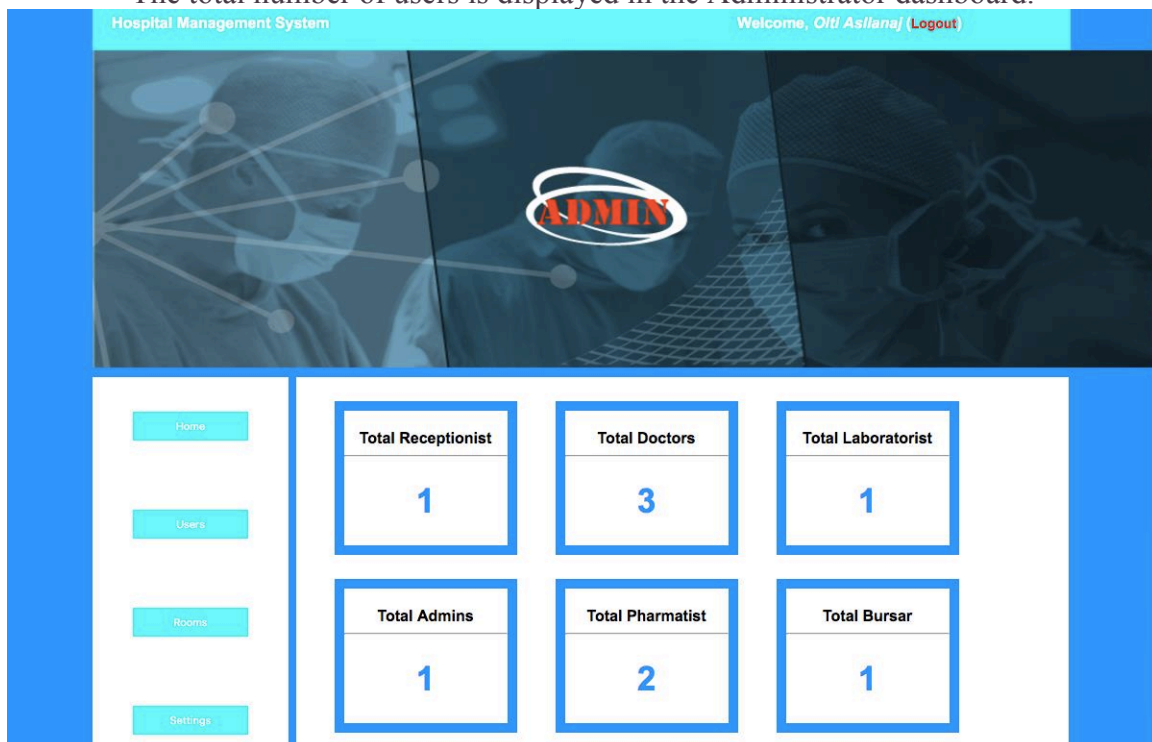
The total number of users is displayed in the Administrator dashboard.

Hospital Management System

Welcome, Olti Aslianaj (Logout)

ADMIN

Home

Users

Rooms

Settings

Total Receptionist

1

Total Doctors

3

Total Laboratorist

1

Total Admins

1

Total Pharmatist

2

Total Bursar

1